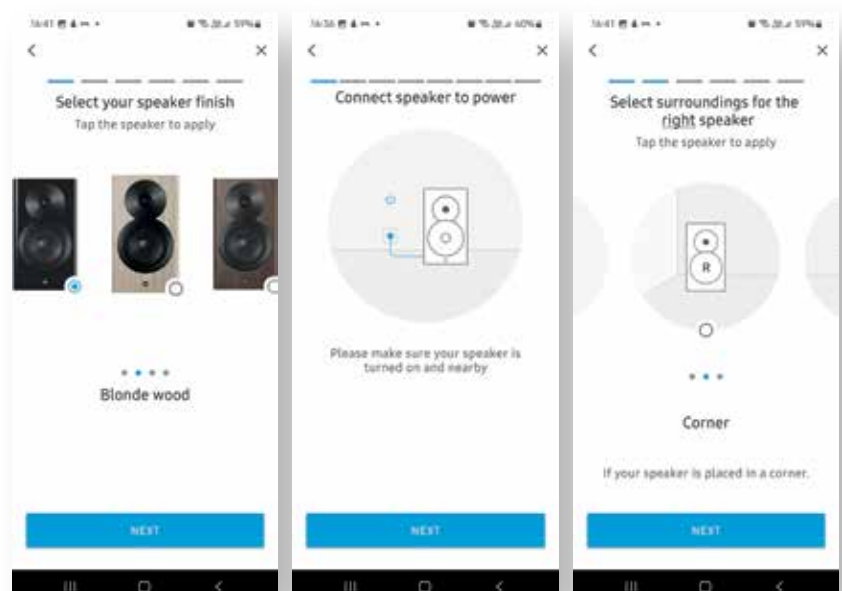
16:41 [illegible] 59%

<

×

Select your speaker finish

Tap the speaker to apply

Blonde wood

NEXT

16:36 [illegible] 60%

<

×

Connect speaker to power

Please make sure your speaker is turned on and nearby

NEXT

16:41 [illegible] 59%

<

×

Select surroundings for the right speaker

Tap the speaker to apply

R

Corner

If your speaker is placed in a corner.

NEXT